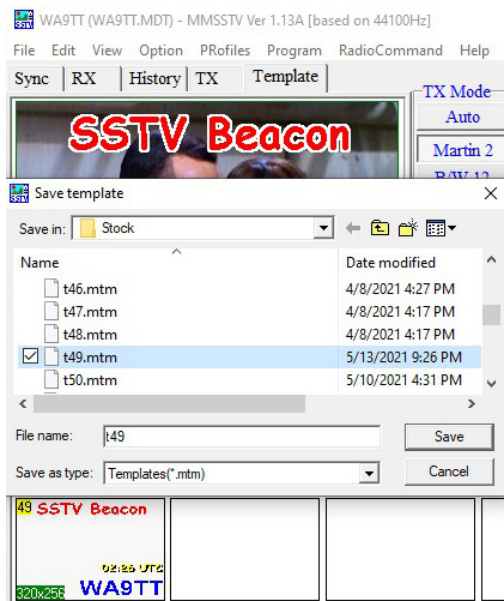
WA9TT (WA9TT.MDT) - MMSSTV Ver 1.13A [based on 44100Hz]

File Edit View Option PRofiles Program RadioCommand Help

Sync RX History TX Template

TX Mode
Auto

SSTV Beacon

Martin 2
B/W 12

Save template

Save in: Stock

| Name | Date modified |
|---|---|
| t46.mtm | 4/8/2021 4:27 PM |
| t47.mtm | 4/8/2021 4:17 PM |
| t48.mtm | 4/8/2021 4:17 PM |
| t49.mtm | 5/13/2021 9:26 PM |
| t50.mtm | 5/10/2021 4:31 PM |

File name: t49
Save

Save as type: Templates(*.mtm)
Cancel

49 SSTV Beacon
02:26 UTC
320x256 WA9TT